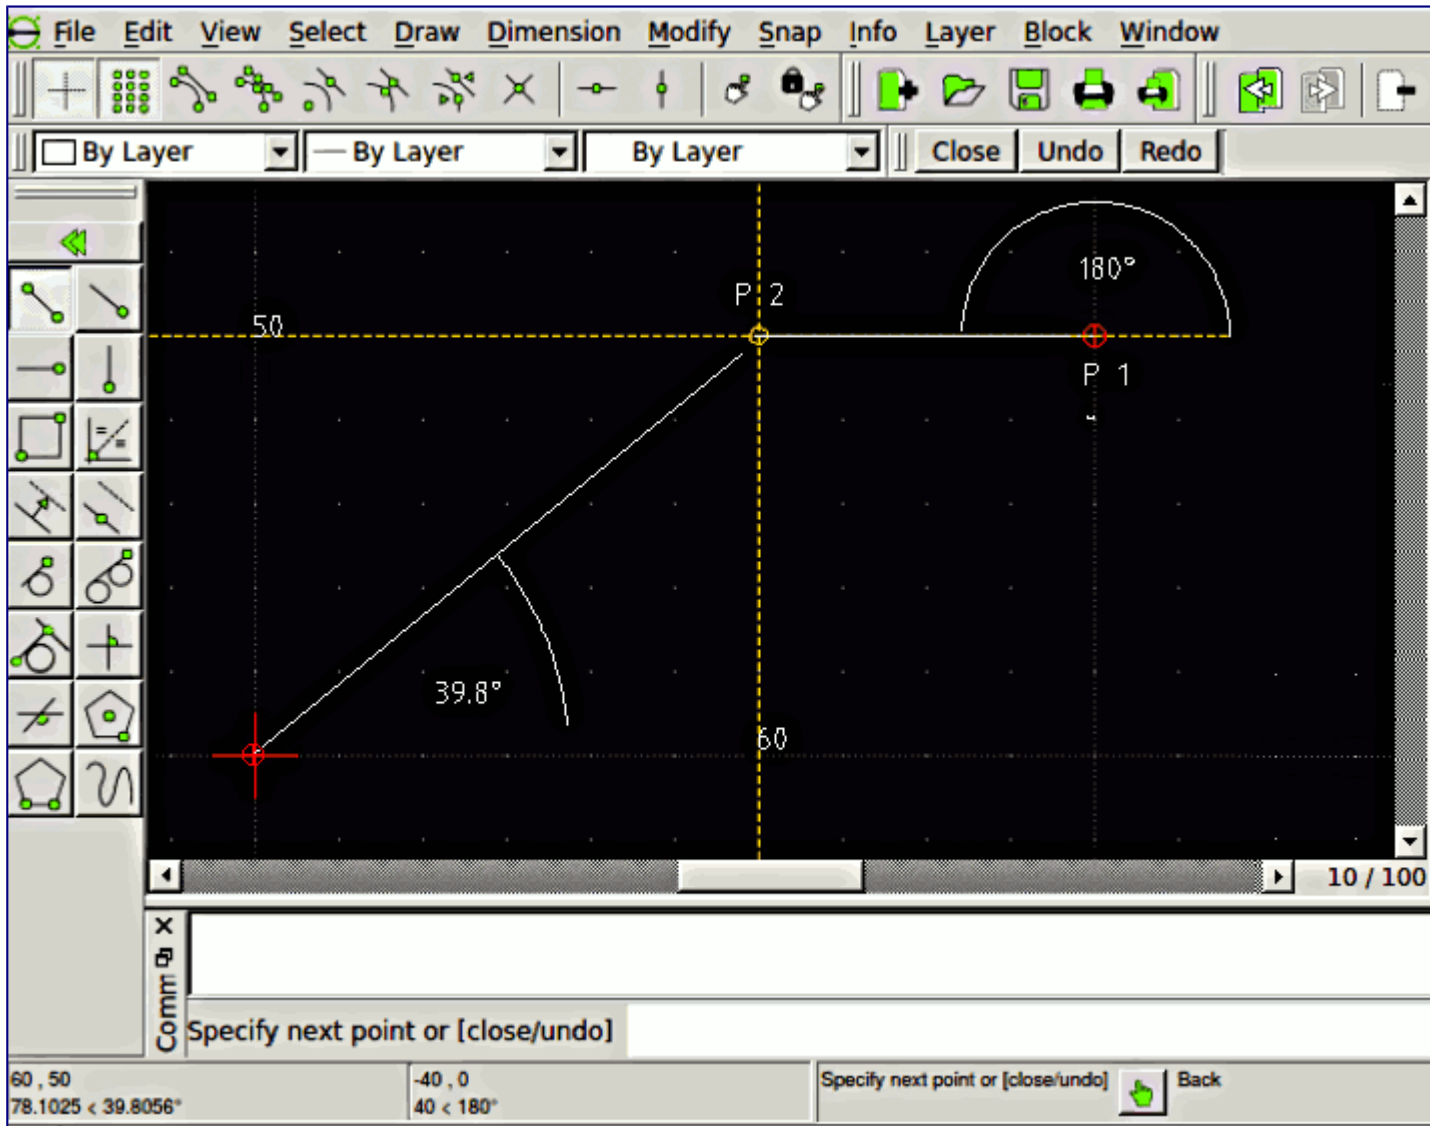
File Edit View Select Draw Dimension Modify Snap Info Layer Block Window

By Layer — By Layer By Layer Close Undo Redo

180°
P 2
50
P 1
39.8°
60

10 / 100

Comm

Specify next point or [close/undo]

60 , 50
78.1025 < 39.8056°

-40 , 0
40 < 180°

Specify next point or [close/undo]

Back